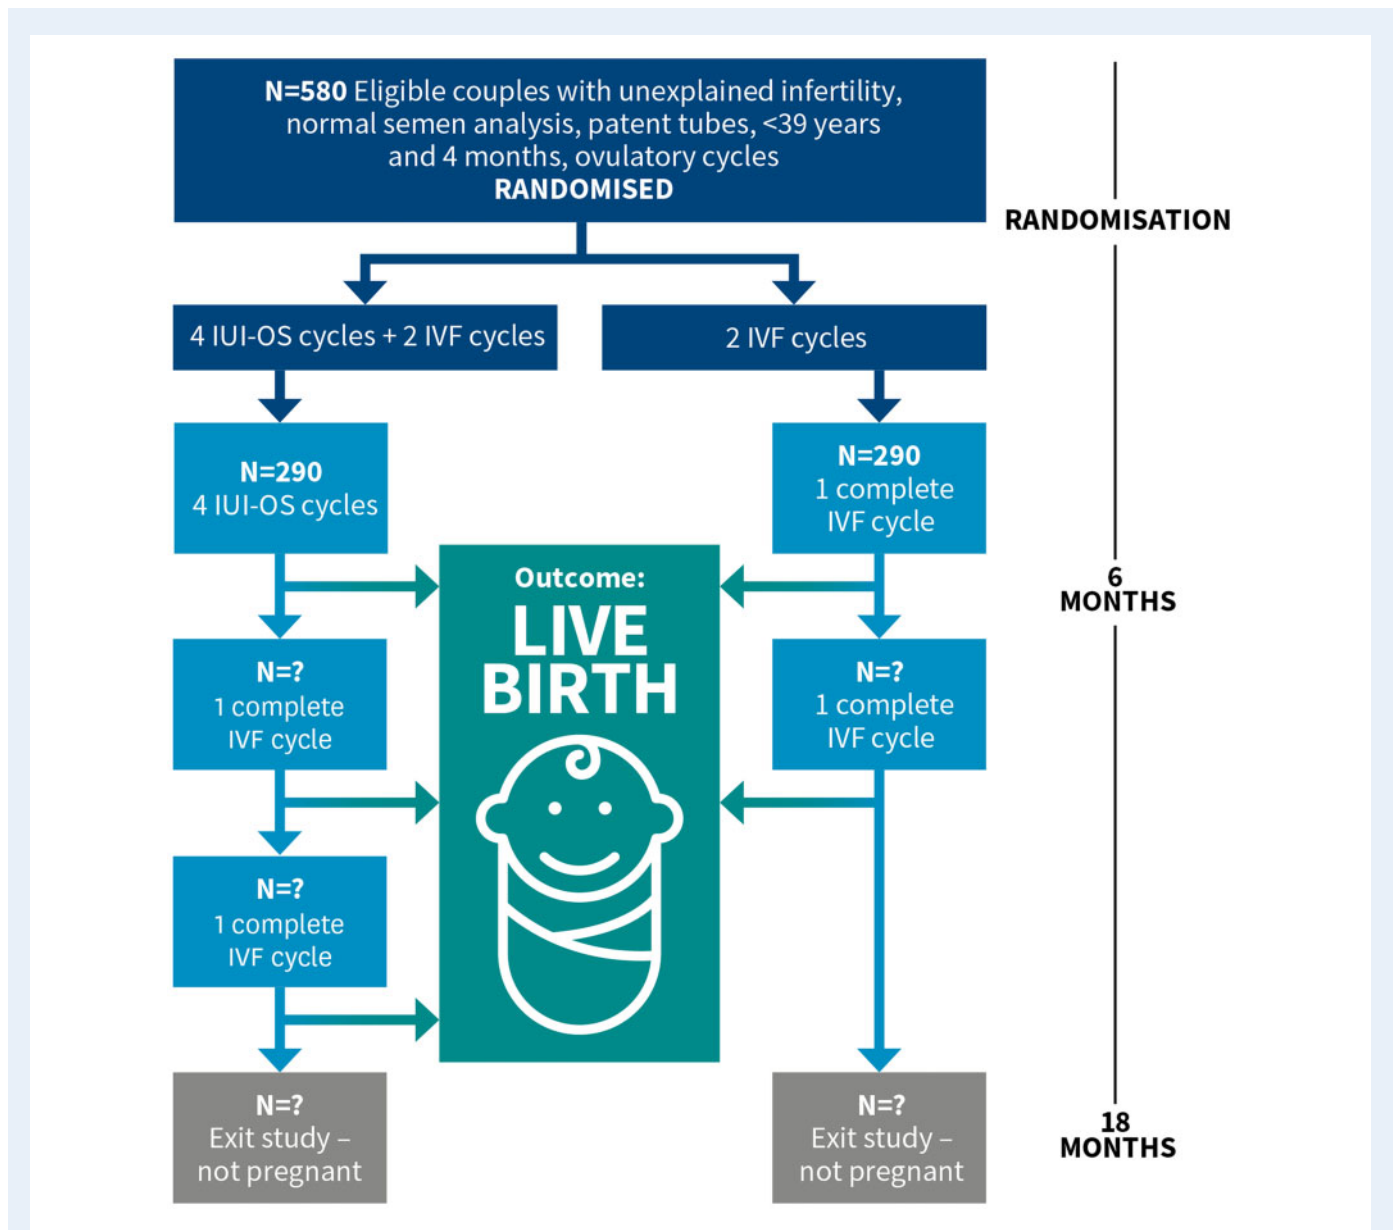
**N=580** Eligible couples with unexplained infertility, normal semen analysis, patent tubes, <39 years and 4 months, ovulatory cycles
**RANDOMISED**

RANDOMISATION

4 IUI-OS cycles + 2 IVF cycles

2 IVF cycles

**N=290**
4 IUI-OS cycles

**N=290**
1 complete IVF cycle

Outcome:
LIVE BIRTH

6 MONTHS

**N=?**
1 complete IVF cycle

**N=?**
1 complete IVF cycle

**N=?**
1 complete IVF cycle

**N=?**
Exit study – not pregnant

**N=?**
Exit study – not pregnant

18 MONTHS